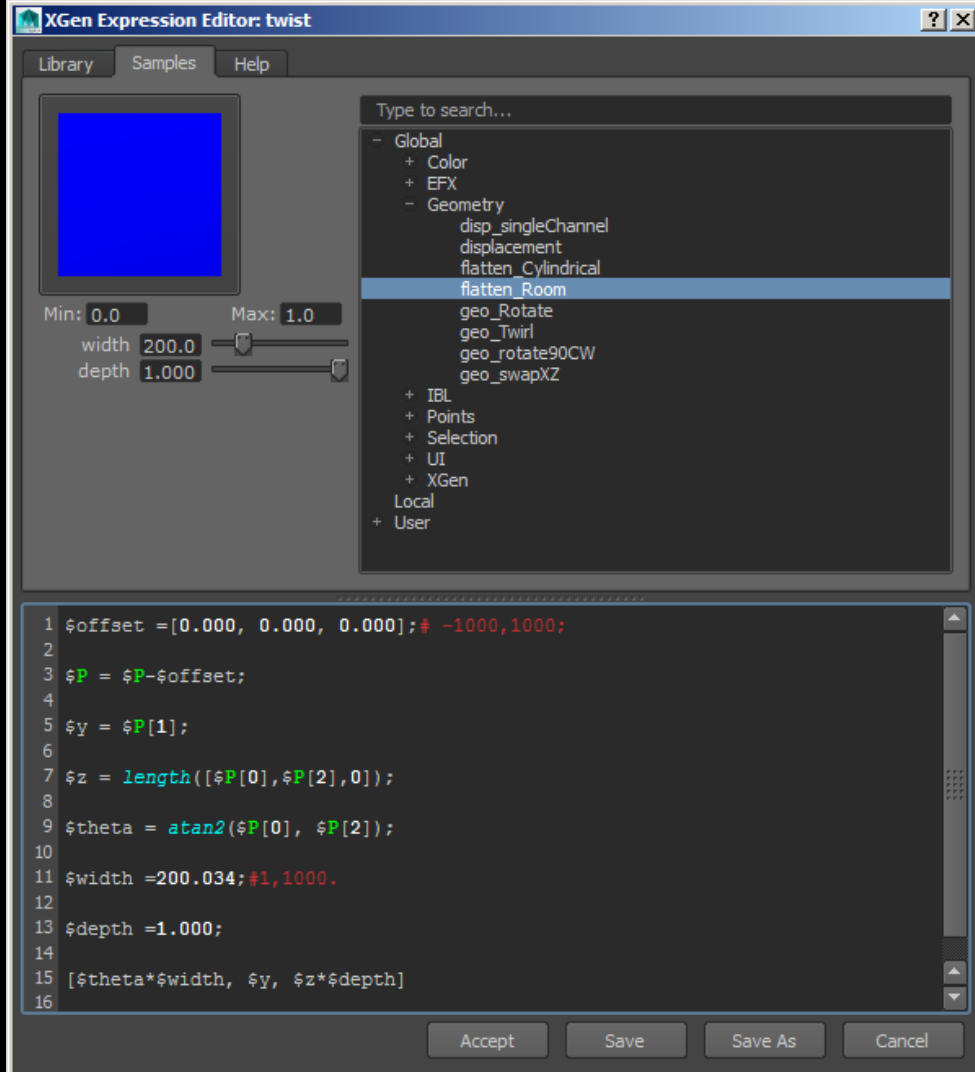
XGen Expression Editor: twist

?
X

Library
Samples
Help

Min: 0.0
Max: 1.0
width 200.0
depth 1.000

Type to search...

- Global
+ Color
+ EFX
- Geometry
disp_singleChannel
displacement
flatten_Cylindrical
flatten_Room
geo_Rotate
geo_Twirl
geo_rotate90CW
geo_swapXZ
+ IBL
+ Points
+ Selection
+ UI
+ XGen
Local
+ User

1 $offset =[0.000, 0.000, 0.000];# -1000,1000;
2
3 $P = $P-$offset;
4
5 $y = $P[1];
6
7 $z = length([$P[0],$P[2],0]);
8
9 $theta = atan2($P[0], $P[2]);
10
11 $width =200.034;#1,1000.
12
13 $depth =1.000;
14
15 [$theta*$width, $y, $z*$depth]
16

Accept
Save
Save As
Cancel